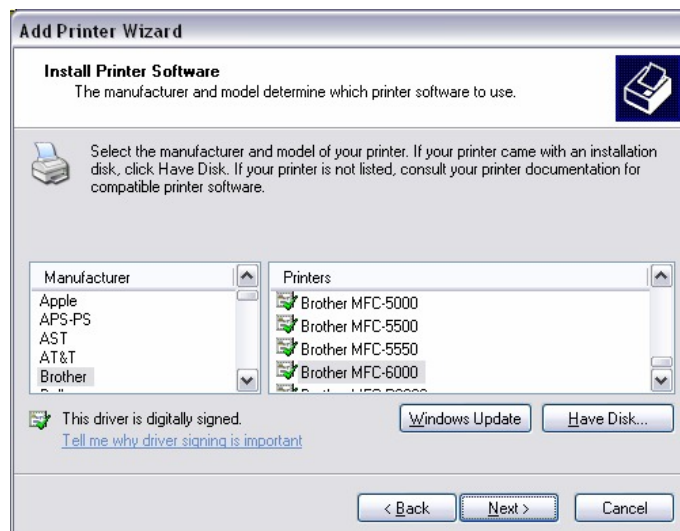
Add Printer Wizard

Install Printer Software
The manufacturer and model determine which printer software to use.

Select the manufacturer and model of your printer. If your printer came with an installation disk, click Have Disk. If your printer is not listed, consult your printer documentation for compatible printer software.

| Manufacturer |
|---|
| Apple |
| APS-PS |
| AST |
| AT&T |
| Brother |
| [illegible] |

| Printers |
|---|
| Brother MFC-5000 |
| Brother MFC-5500 |
| Brother MFC-5550 |
| Brother MFC-6000 |
| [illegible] |

This driver is digitally signed.
Tell me why driver signing is important

Windows Update
Have Disk...

< Back
Next >
Cancel